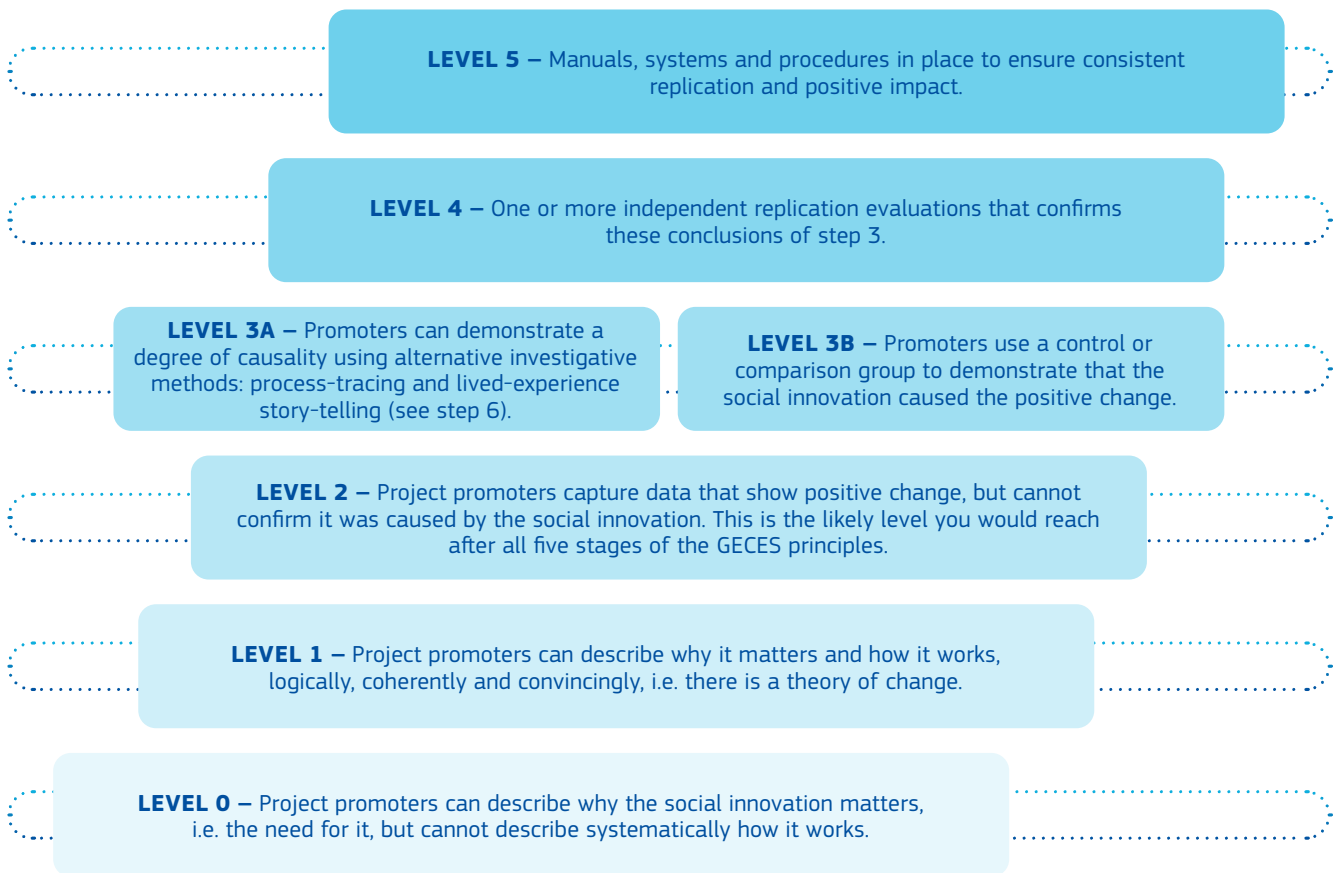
**LEVEL 5 –** Manuals, systems and procedures in place to ensure consistent replication and positive impact.

**LEVEL 4 –** One or more independent replication evaluations that confirms these conclusions of step 3.

**LEVEL 3A –** Promoters can demonstrate a degree of causality using alternative investigative methods: process-tracing and lived-experience story-telling (see step 6).

**LEVEL 3B –** Promoters use a control or comparison group to demonstrate that the social innovation caused the positive change.

**LEVEL 2 –** Project promoters capture data that show positive change, but cannot confirm it was caused by the social innovation. This is the likely level you would reach after all five stages of the GECES principles.

**LEVEL 1 –** Project promoters can describe why it matters and how it works, logically, coherently and convincingly, i.e. there is a theory of change.

**LEVEL 0 –** Project promoters can describe why the social innovation matters, i.e. the need for it, but cannot describe systematically how it works.